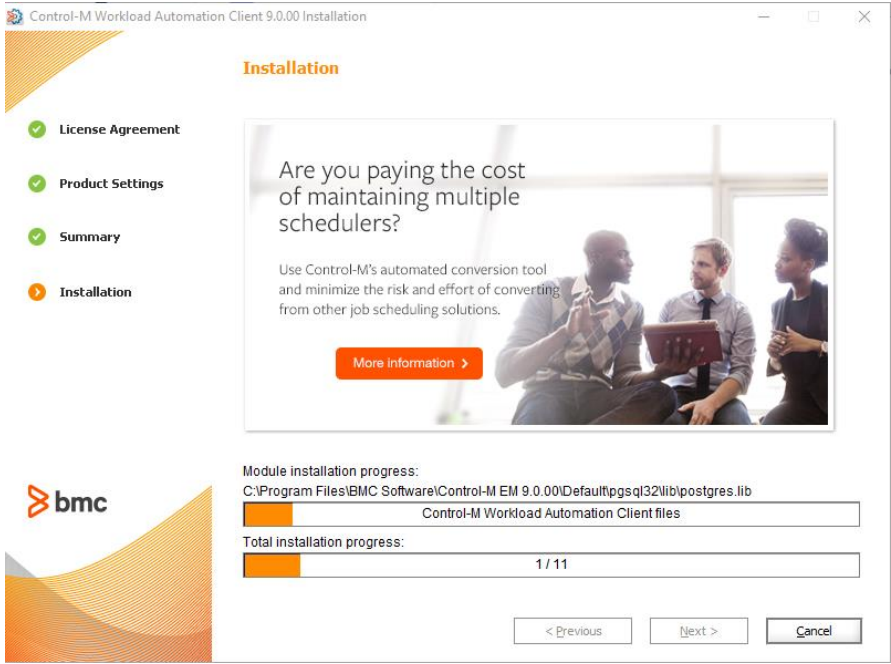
Control-M Workload Automation Client 9.0.00 Installation

Installation

License Agreement

Product Settings

Summary

Installation

Are you paying the cost of maintaining multiple schedulers?

Use Control-M's automated conversion tool and minimize the risk and effort of converting from other job scheduling solutions.

More information ›

bmc

Module installation progress:
C:\Program Files\BMC Software\Control-M EM 9.0.00\Default\pgsql32\lib\postgres.lib

Control-M Workload Automation Client files

Total installation progress:

1 / 11

< Previous

Next >

Cancel